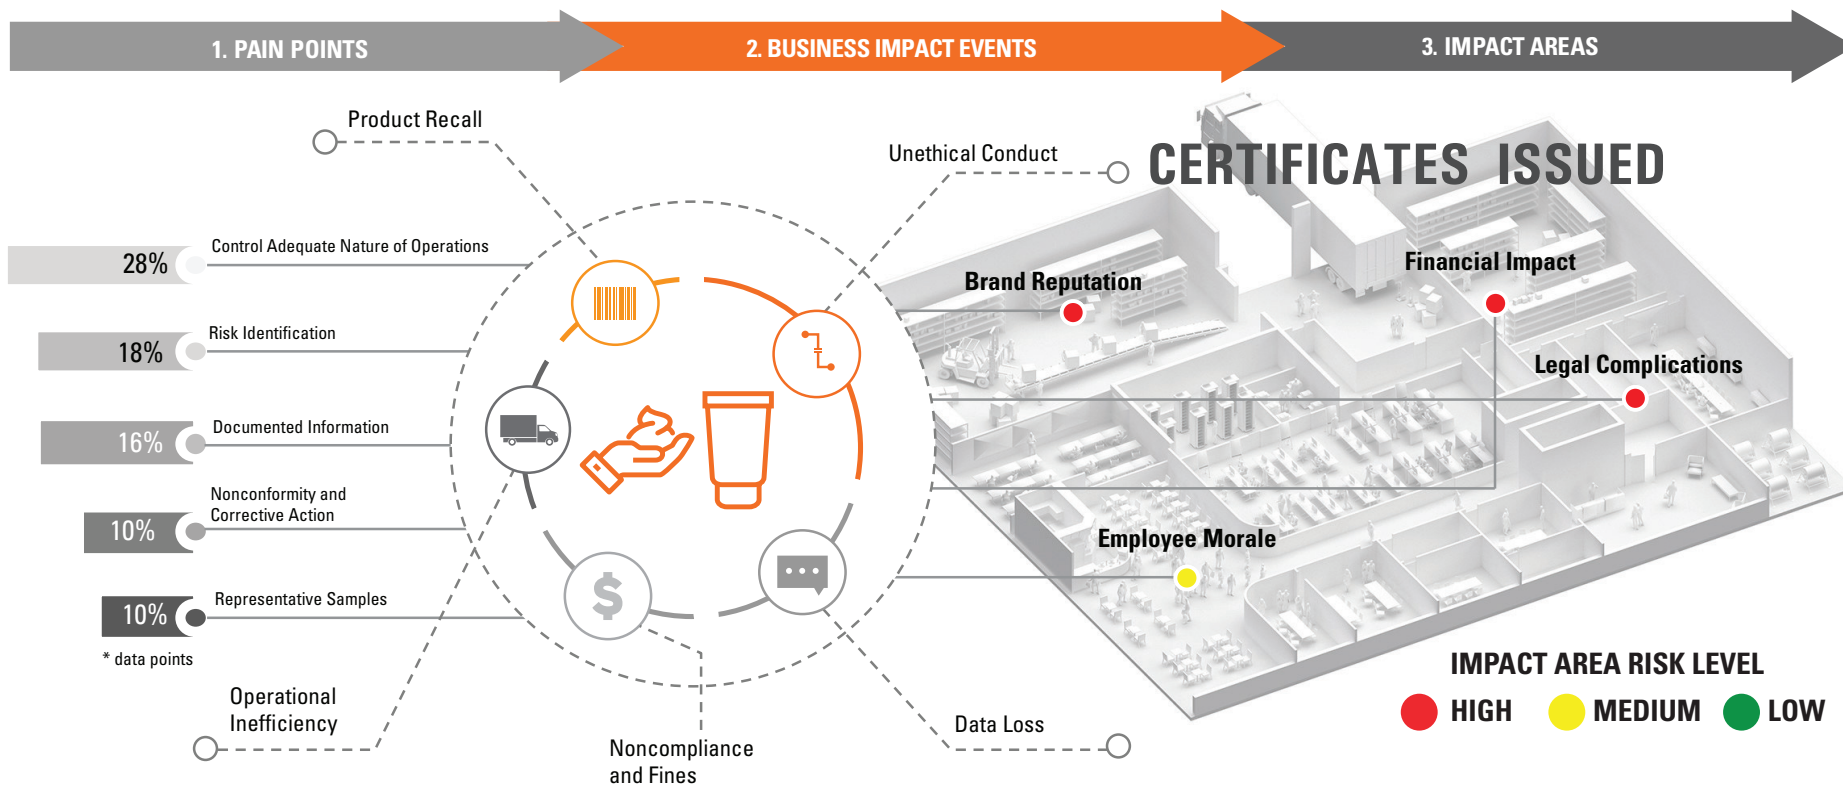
1. PAIN POINTS

2. BUSINESS IMPACT EVENTS

3. IMPACT AREAS

Product Recall

Unethical Conduct

CERTIFICATES ISSUED

28%
Control Adequate Nature of Operations

18%
Risk Identification

16%
Documented Information

10%
Nonconformity and Corrective Action

10%
Representative Samples

* data points

Operational Inefficiency

Noncompliance and Fines

Data Loss

Brand Reputation

Financial Impact

Legal Complications

Employee Morale

IMPACT AREA RISK LEVEL

HIGH MEDIUM LOW